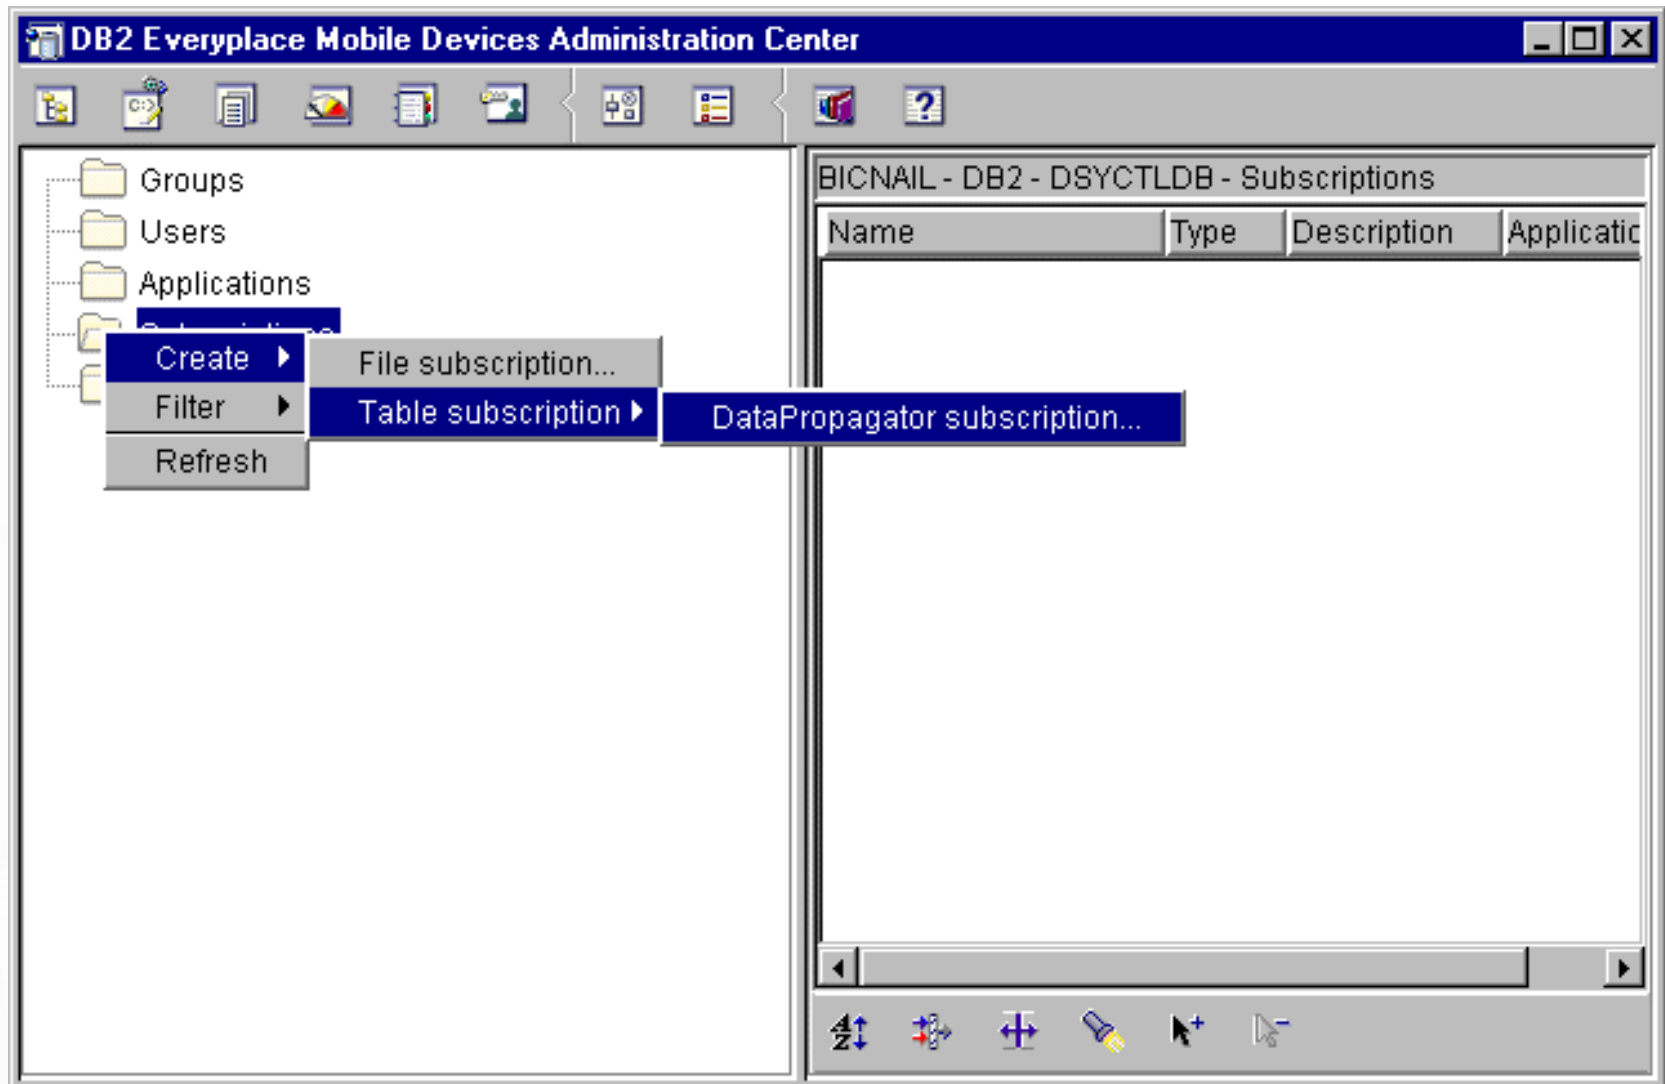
DB2 Everyplace Mobile Devices Administration Center

Groups
Users
Applications
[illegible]

Create
Filter
Refresh

File subscription...
Table subscription
DataPropagator subscription...

BICNAIL - DB2 - DSYCTLDB - Subscriptions

| Name | Type | Description | Applicatio |
|---|---|---|---|